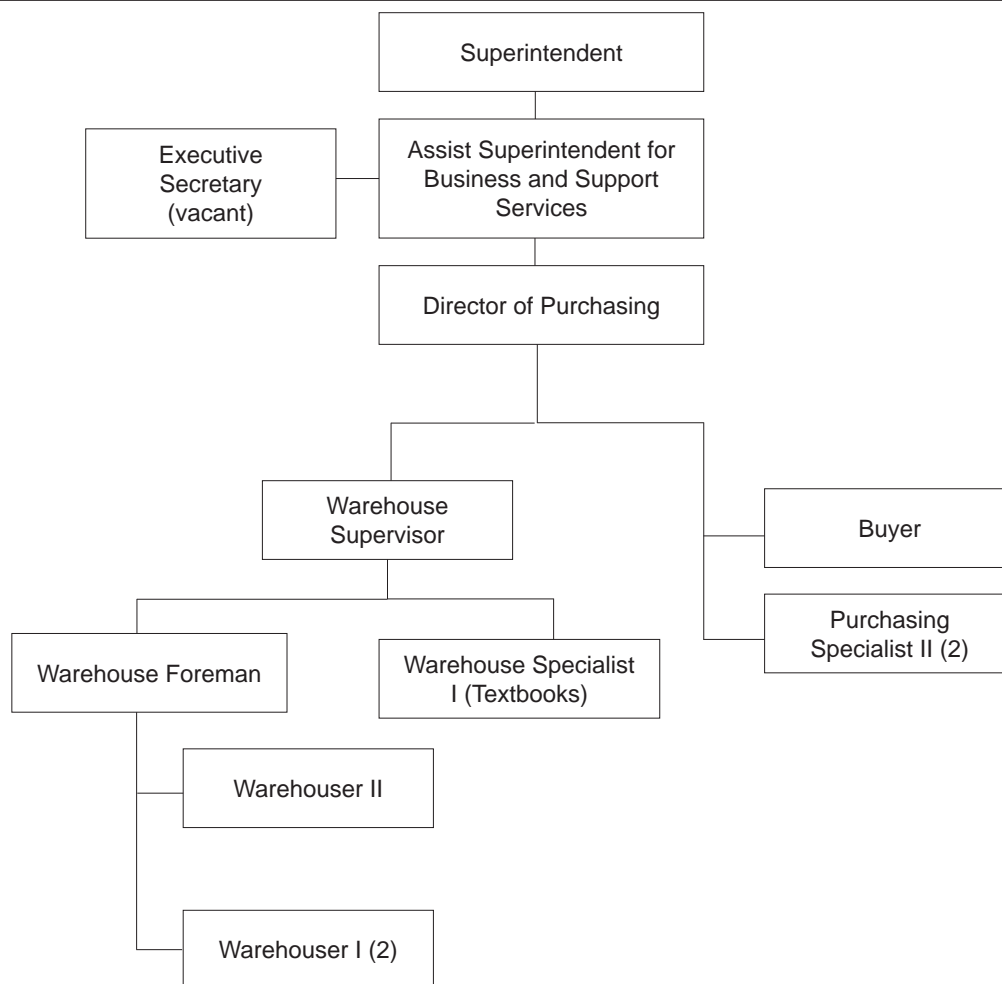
Superintendent

Executive Secretary (vacant)

Assist Superintendent for Business and Support Services

Director of Purchasing

Warehouse Supervisor

Buyer

Purchasing Specialist II (2)

Warehouse Foreman

Warehouse Specialist I (Textbooks)

Warehouser II

Warehouser I (2)